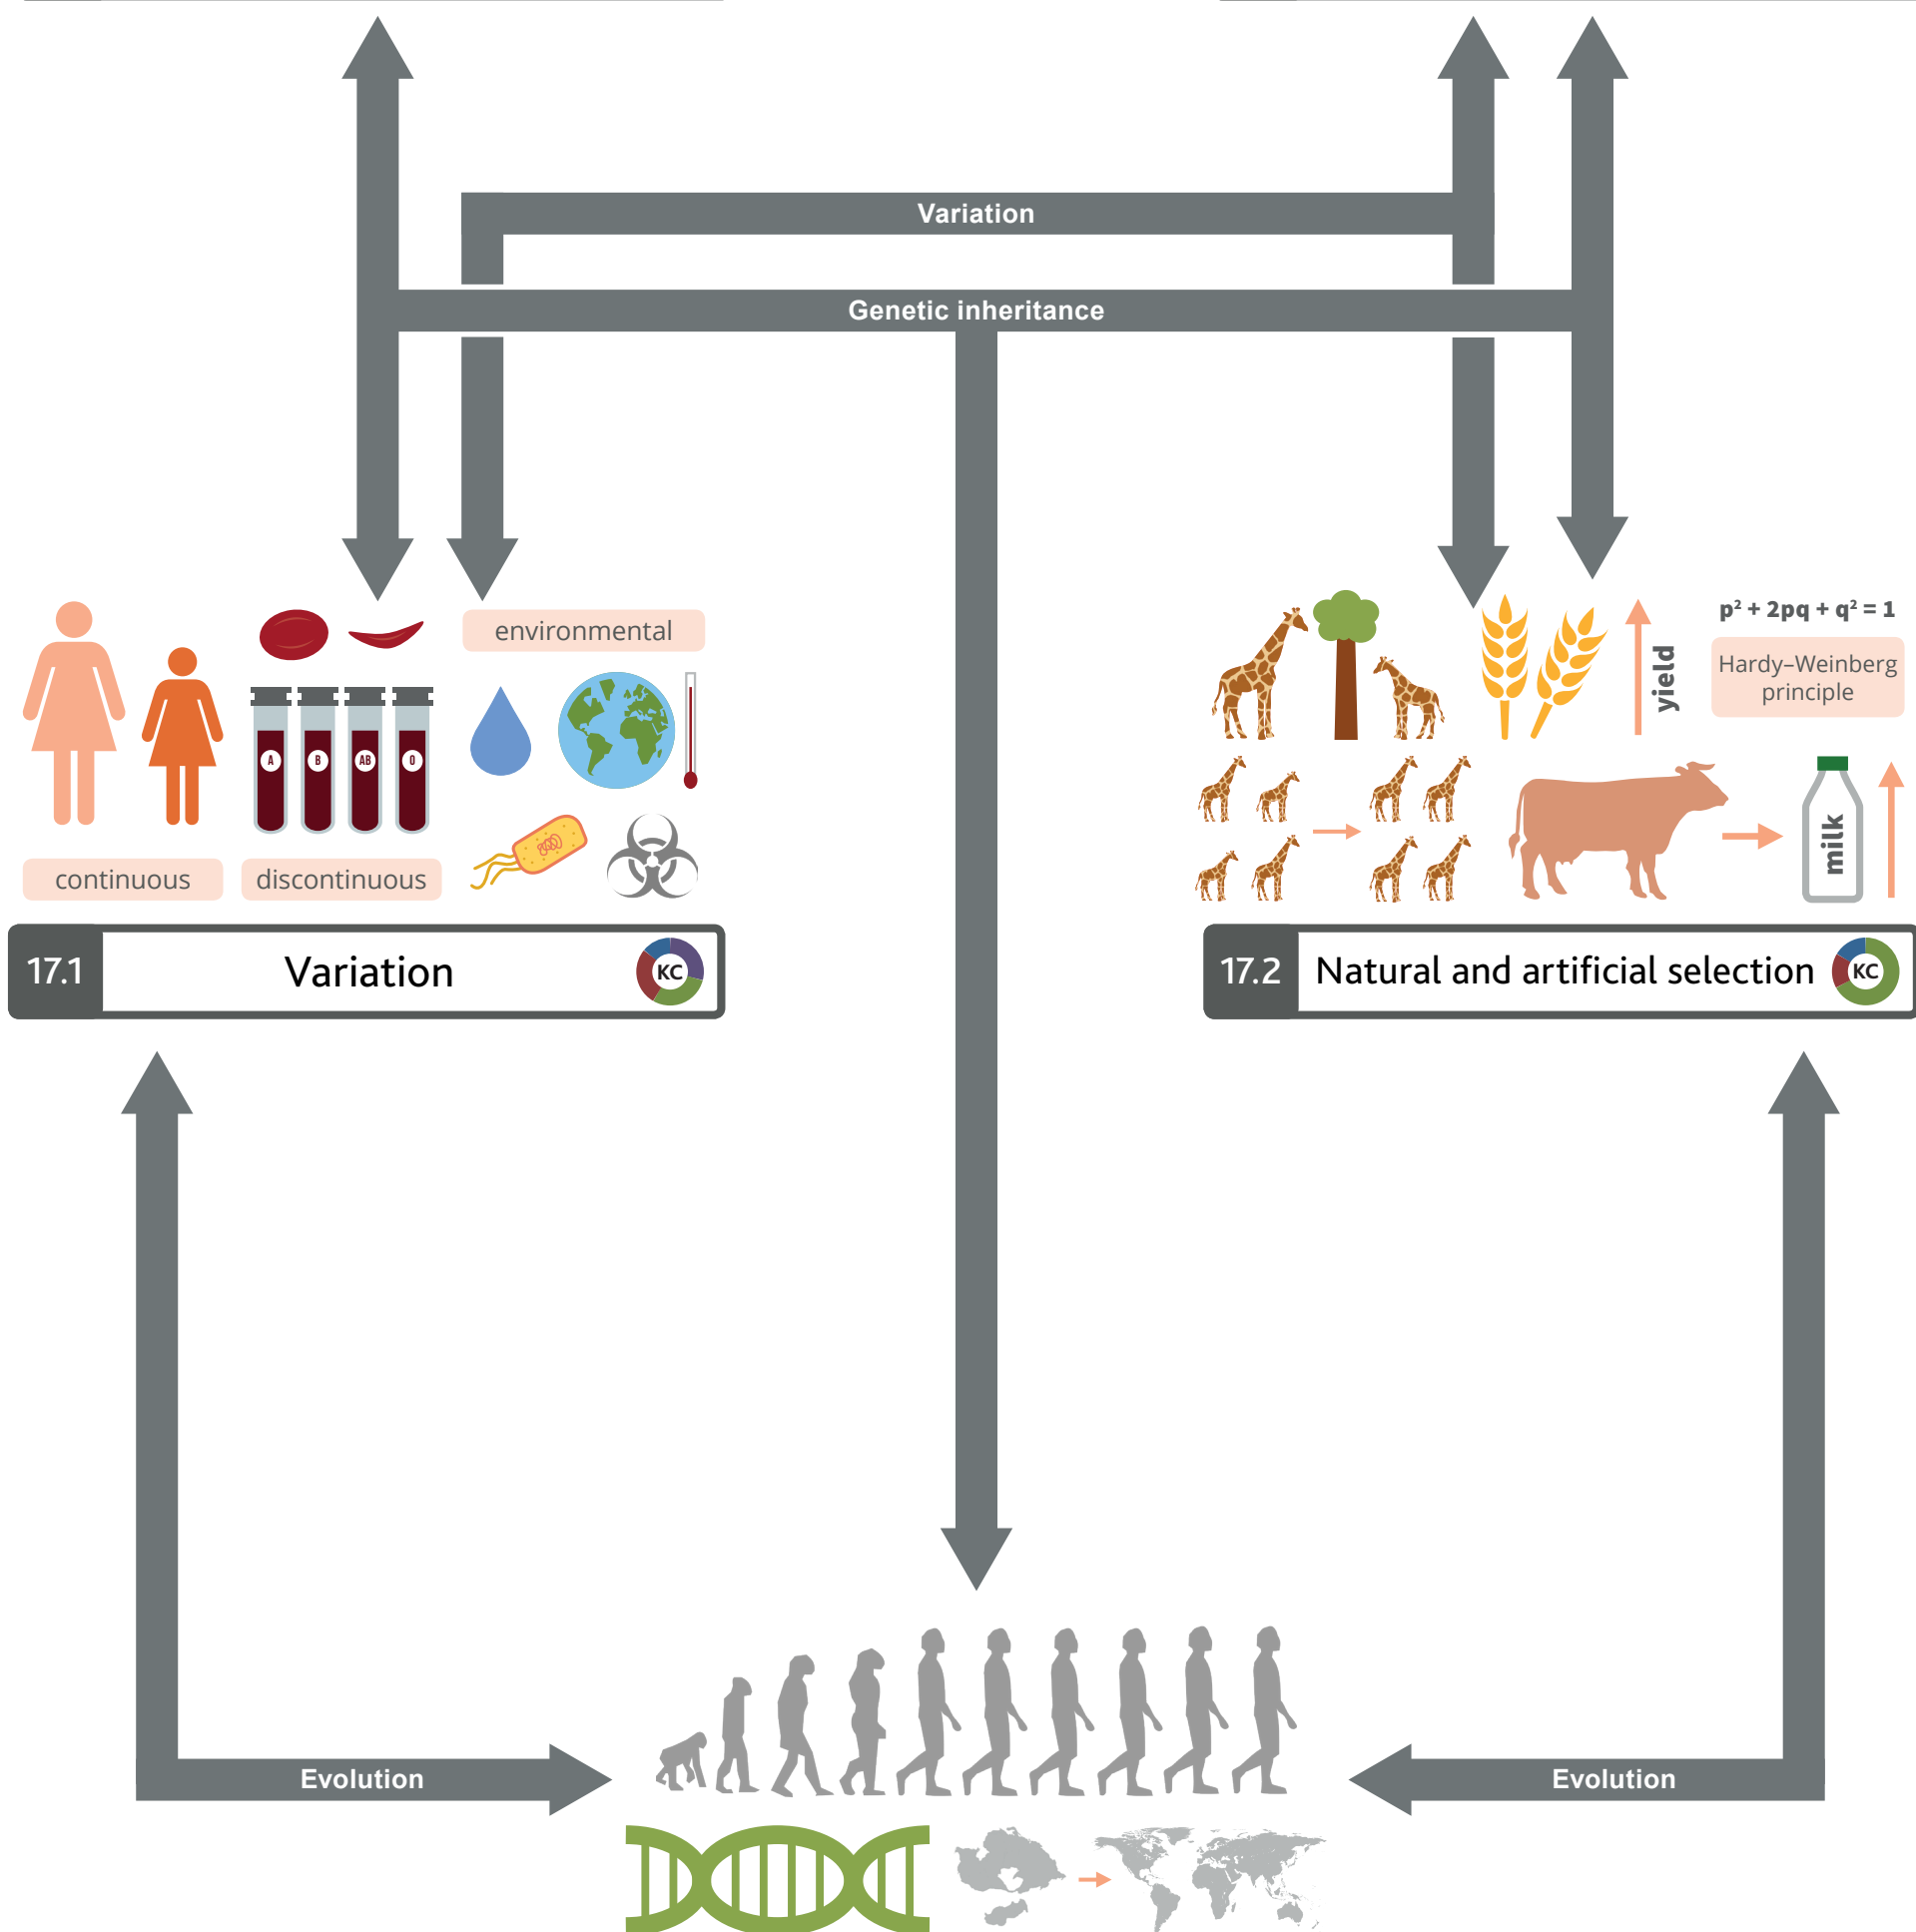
Variation

Genetic inheritance

environmental

A B AB O

continuous

discontinuous

17.1 Variation KC

yield

$p^2 + 2pq + q^2 = 1$

Hardy–Weinberg principle

milk

17.2 Natural and artificial selection KC

Evolution

Evolution